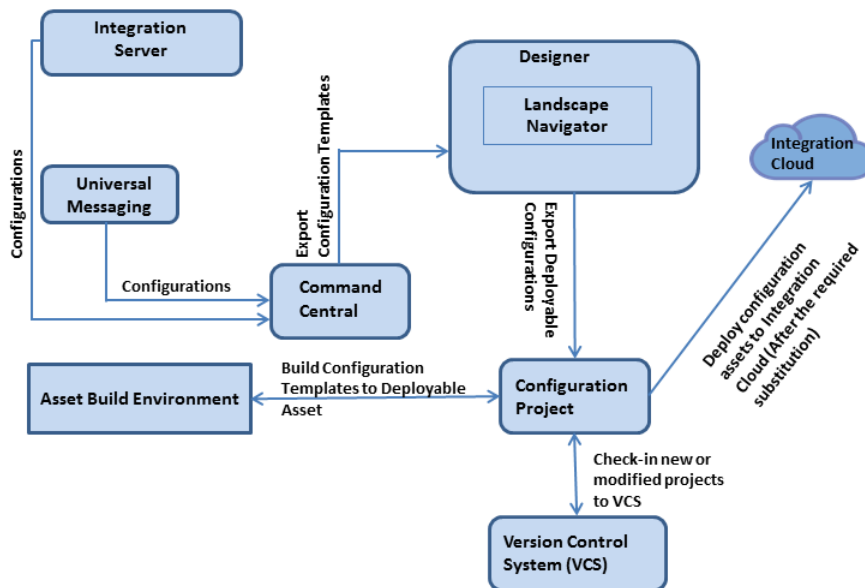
Integration Server

Configurations

Universal Messaging

Configurations

Export Configuration Templates

Command Central

Designer

Landscape Navigator

Export Deployable Configurations

Integration Cloud

Deploy configuration assets to Integration Cloud (After the required substitution)

Asset Build Environment

Build Configuration Templates to Deployable Asset

Configuration Project

Check-in new or modified projects to VCS

Version Control System (VCS)